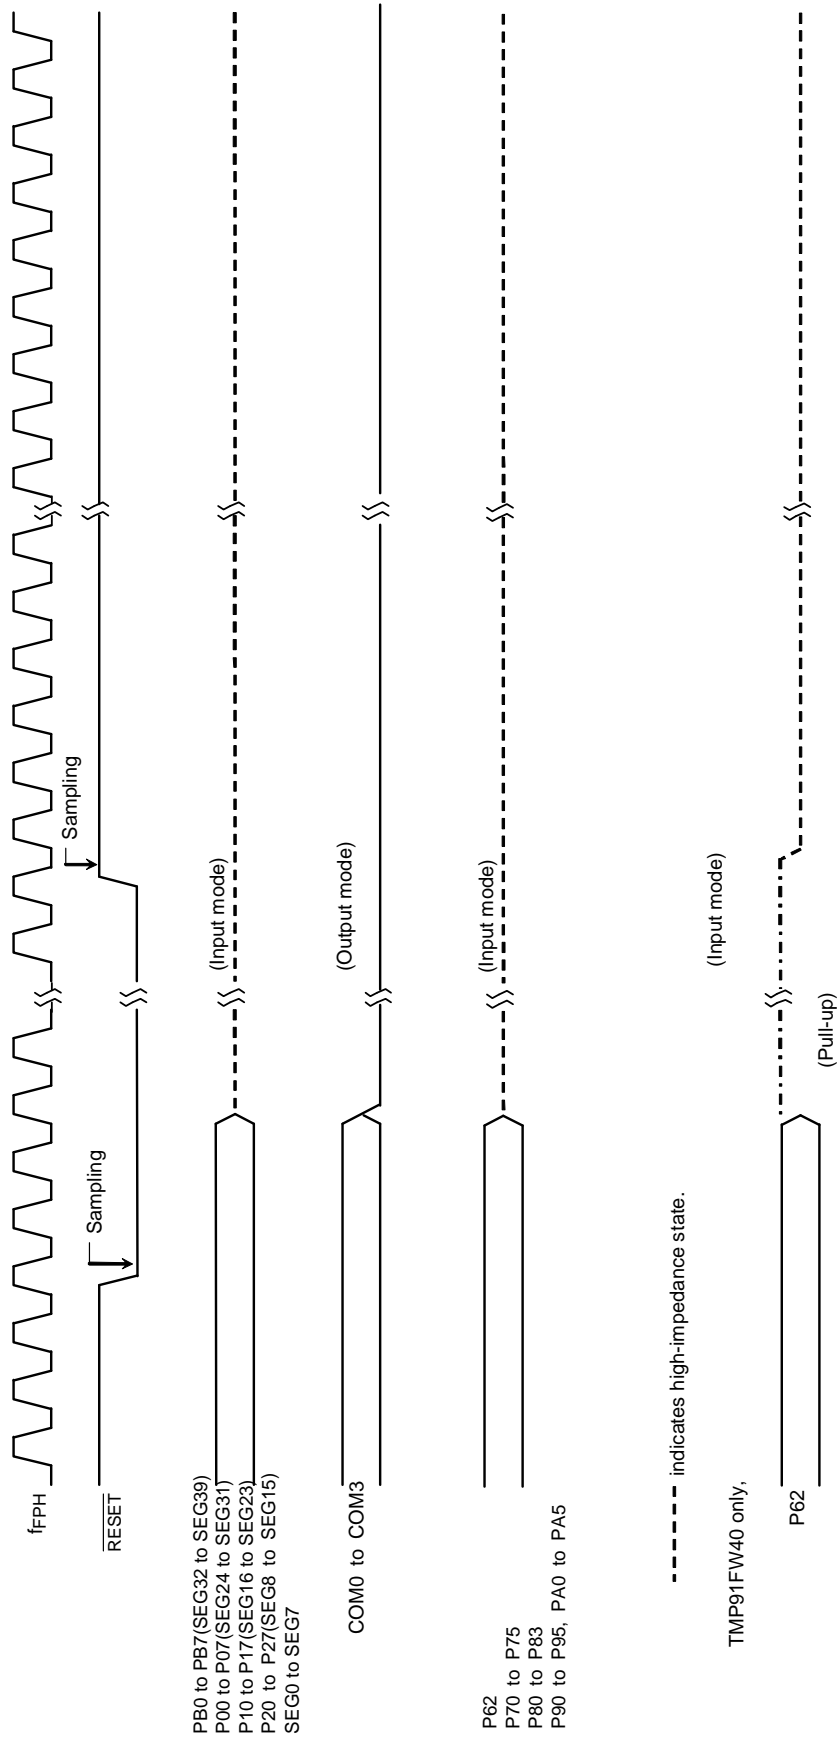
$f_{FPH}$

$\overline{RESET}$

Sampling

Sampling

PB0 to PB7(SEG32 to SEG39)
P00 to P07(SEG24 to SEG31)
P10 to P17(SEG16 to SEG23)
P20 to P27(SEG8 to SEG15)
SEG0 to SEG7

(Input mode)

COM0 to COM3

(Output mode)

P62
P70 to P75
P80 to P83
P90 to P95, PA0 to PA5

(Input mode)

indicates high-impedance state.

TMP91FW40 only,

(Input mode)

P62

(Pull-up)